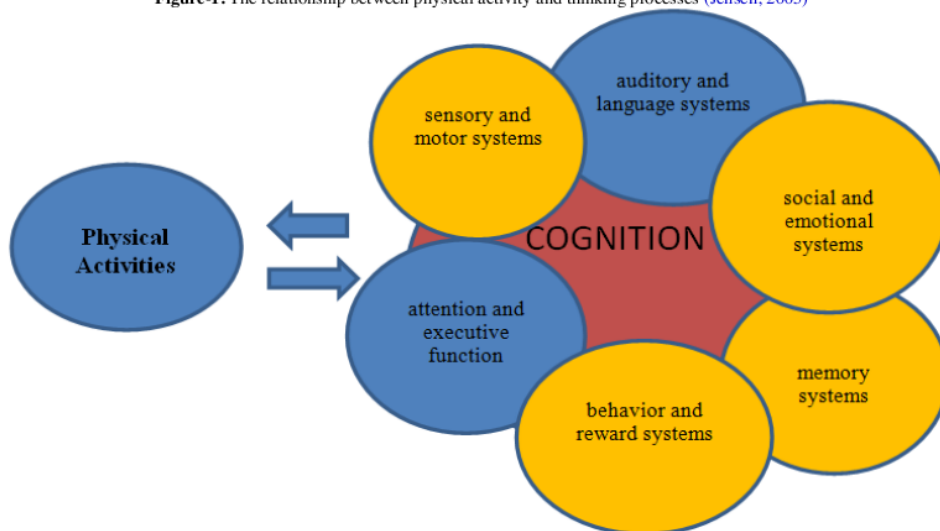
Figure-1. The relationship between physical activity and thinking processes (Jensen, 2005)

Physical Activities

COGNITION

sensory and motor systems

auditory and language systems

social and emotional systems

attention and executive function

memory systems

behavior and reward systems